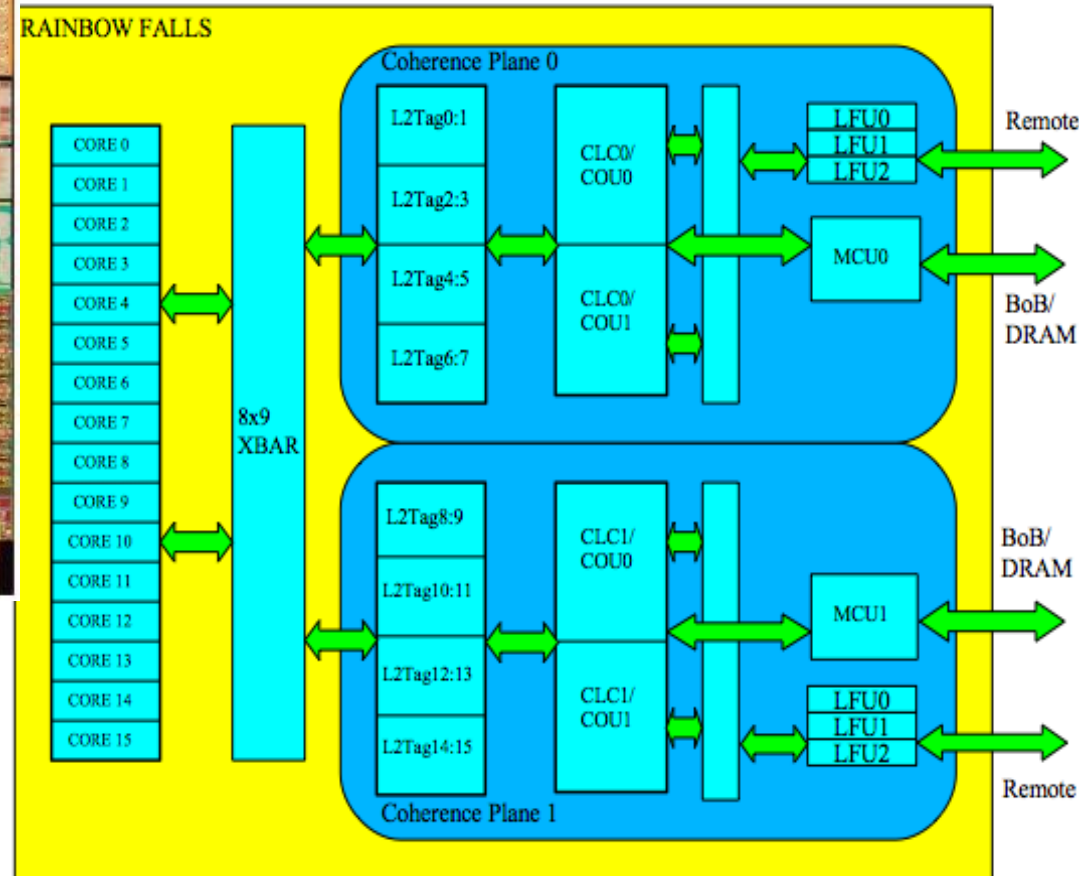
RAINBOW FALLS

CORE 0
CORE 1
CORE 2
CORE 3
CORE 4
CORE 5
CORE 6
CORE 7
CORE 8
CORE 9
CORE 10
CORE 11
CORE 12
CORE 13
CORE 14
CORE 15

8x9
XBAR

Coherence Plane 0

L2Tag0:1
L2Tag2:3
L2Tag4:5
L2Tag6:7

CLC0/
COU0

CLC0/
COU1

LFU0
LFU1
LFU2

MCU0

Remote

BoB/
DRAM

L2Tag8:9
L2Tag10:11
L2Tag12:13
L2Tag14:15

CLC1/
COU0

CLC1/
COU1

MCU1

LFU0
LFU1
LFU2

BoB/
DRAM

Remote

Coherence Plane 1